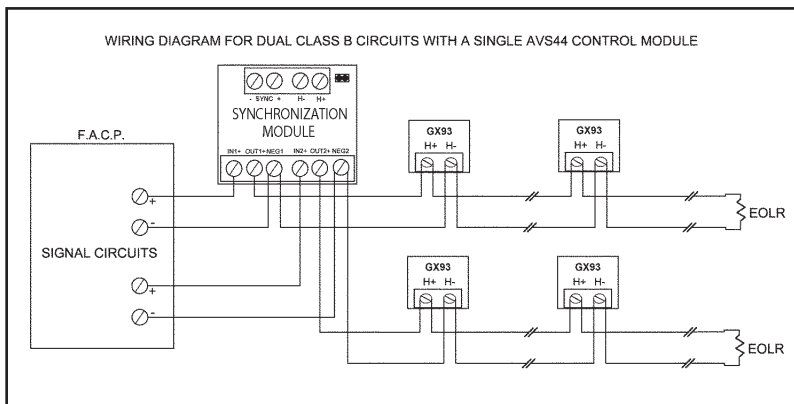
WIRING DIAGRAM FOR DUAL CLASS B CIRCUITS WITH A SINGLE AVS44 CONTROL MODULE

- SYNC + H- H+

SYNCHRONIZATION MODULE

IN1+ OUT1+ NEG1 IN2+ OUT2+ NEG2

F.A.C.P.

+

-

SIGNAL CIRCUITS

+

-

GX93
H+ H-

GX93
H+ H-

GX93
H+ H-

GX93
H+ H-

EOLR

EOLR